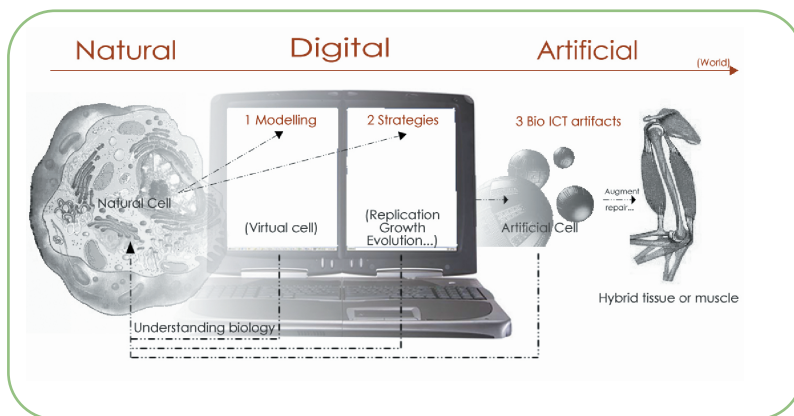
Natural Digital Artificial

(World)

1 Modelling

2 Strategies

3 Bio ICT artifacts

Natural Cell

(Virtual cell)

(Replication Growth Evolution...)

Artificial Cell

Augment repair...

Hybrid tissue or muscle

Understanding biology